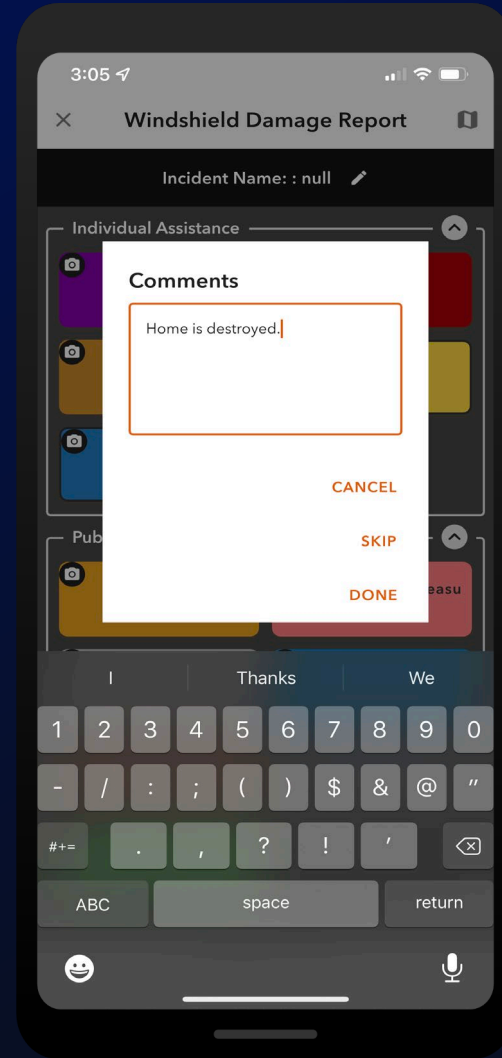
3:05

Windshield Damage Report

Incident Name: : null

Individual Assistance

Comments

Home is destroyed.

CANCEL

SKIP

DONE

Pub

easu

I

Thanks

We

1 2 3 4 5 6 7 8 9 0

- / : ; ( ) $ & @ "

#+= . , ? ! '

ABC

space

return